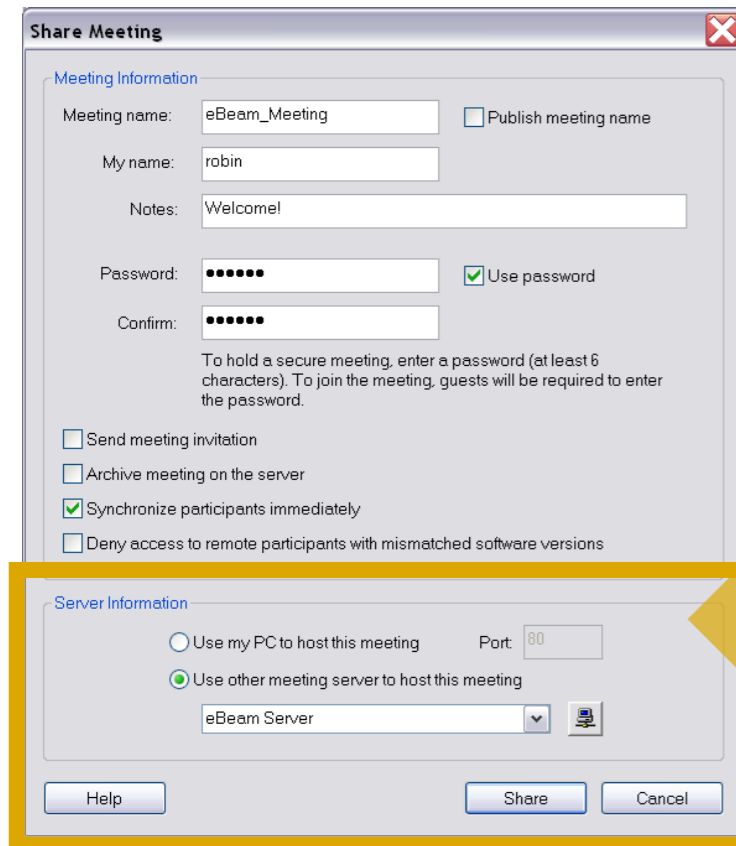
Share Meeting

Meeting Information

Meeting name: eBeam_Meeting

Publish meeting name

My name: robin

Notes: Welcome!

Password: ••••••

Use password

Confirm: ••••••

To hold a secure meeting, enter a password (at least 6 characters). To join the meeting, guests will be required to enter the password.

Send meeting invitation

Archive meeting on the server

Synchronize participants immediately

Deny access to remote participants with mismatched software versions

Server Information

Use my PC to host this meeting

Port: 80

Use other meeting server to host this meeting

eBeam Server

Help

Share

Cancel